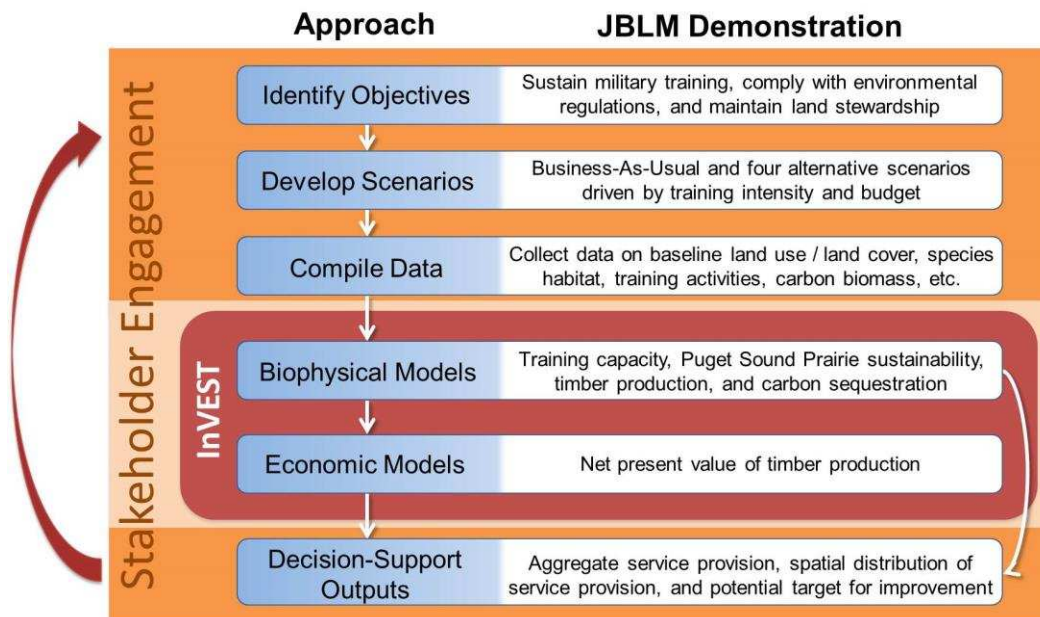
Approach

JBLM Demonstration

Stakeholder Engagement

Identify Objectives

Sustain military training, comply with environmental regulations, and maintain land stewardship

Develop Scenarios

Business-As-Usual and four alternative scenarios driven by training intensity and budget

Compile Data

Collect data on baseline land use / land cover, species habitat, training activities, carbon biomass, etc.

InVEST

Biophysical Models

Training capacity, Puget Sound Prairie sustainability, timber production, and carbon sequestration

Economic Models

Net present value of timber production

Decision-Support Outputs

Aggregate service provision, spatial distribution of service provision, and potential target for improvement